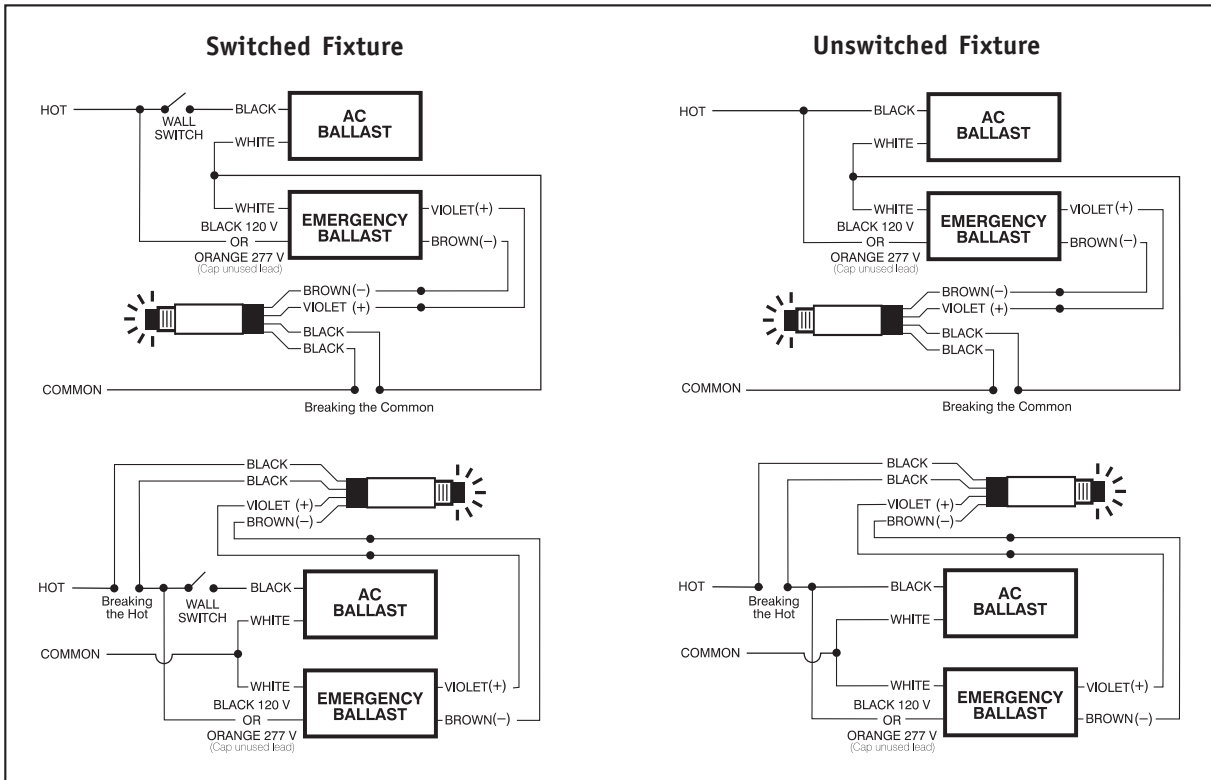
Switched Fixture

HOT
WALL SWITCH
BLACK
AC BALLAST
WHITE
WHITE
EMERGENCY BALLAST
VIOLET(+)
BROWN(−)
BLACK 120 V
OR
ORANGE 277 V
(Cap unused lead)
BROWN(−)
VIOLET (+)
BLACK
BLACK
COMMON
Breaking the Common

Unswitched Fixture

HOT
BLACK
AC BALLAST
WHITE
WHITE
EMERGENCY BALLAST
VIOLET(+)
BROWN(−)
BLACK 120 V
OR
ORANGE 277 V
(Cap unused lead)
BROWN(−)
VIOLET (+)
BLACK
BLACK
COMMON
Breaking the Common

BLACK
BLACK
VIOLET (+)
BROWN(−)
HOT
Breaking the Hot
WALL SWITCH
BLACK
AC BALLAST
WHITE
COMMON
WHITE
EMERGENCY BALLAST
VIOLET(+)
BROWN(−)
BLACK 120 V
OR
ORANGE 277 V
(Cap unused lead)

BLACK
BLACK
VIOLET (+)
BROWN(−)
HOT
Breaking the Hot
BLACK
AC BALLAST
WHITE
COMMON
WHITE
EMERGENCY BALLAST
VIOLET(+)
BROWN(−)
BLACK 120 V
OR
ORANGE 277 V
(Cap unused lead)